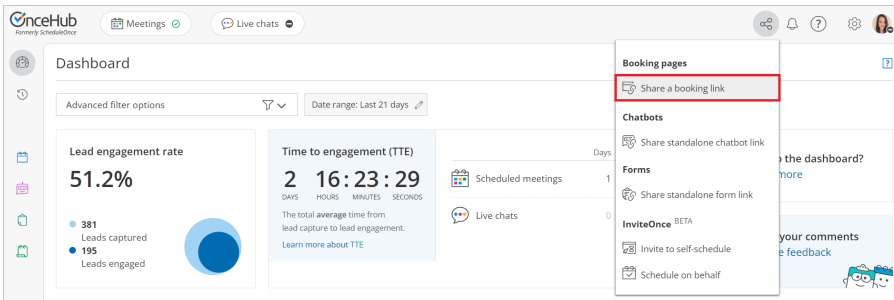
OnceHub
Formerly ScheduleOnce

Meetings
Live chats

Dashboard

Advanced filter options
Date range: Last 21 days

Lead engagement rate
51.2%
381
Leads captured
195
Leads engaged

Time to engagement (TTE)
2 DAYS 16 HOURS : 23 MINUTES : 29 SECONDS
The total average time from lead capture to lead engagement.
Learn more about TTE

Days
Scheduled meetings 1
Live chats 0

Booking pages
Share a booking link
Chatbots
Share standalone chatbot link
Forms
Share standalone form link
InviteOnce BETA
Invite to self-schedule
Schedule on behalf

o the dashboard?
more

your comments
e feedback